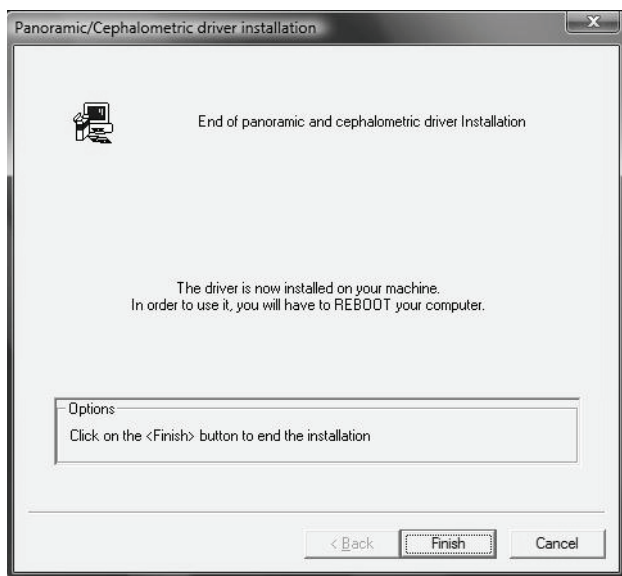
Panoramic/Cephalometric driver installation

End of panoramic and cephalometric driver Installation

The driver is now installed on your machine.
In order to use it, you will have to REBOOT your computer.

Options

Click on the <Finish> button to end the installation

< Back

Finish

Cancel